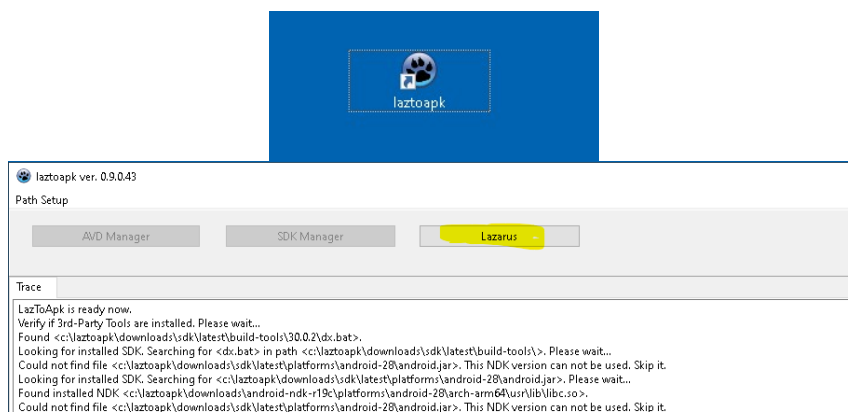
laztoapk

laztoapk ver. 0.9.0.43

Path Setup

AVD Manager

SDK Manager

Lazarus

Trace

LazToApk is ready now.
Verify if 3rd-Party Tools are installed. Please wait...
Found <c:\laztoapk\downloads\sdk\latest\build-tools\30.0.2\dx.bat>.
Looking for installed SDK. Searching for <dx.bat> in path <c:\laztoapk\downloads\sdk\latest\build-tools\>. Please wait...
Could not find file <c:\laztoapk\downloads\sdk\latest\platforms\android-28\android.jar>. This NDK version can not be used. Skip it.
Looking for installed SDK. Searching for <c:\laztoapk\downloads\sdk\latest\platforms\android-28\android.jar>. Please wait...
Found installed NDK <c:\laztoapk\downloads\android-ndk-r19c\platforms\android-28\arch-arm64\usr\lib\libc.so>.
Could not find file <c:\laztoapk\downloads\sdk\latest\platforms\android-28\android.jar>. This NDK version can not be used. Skip it.